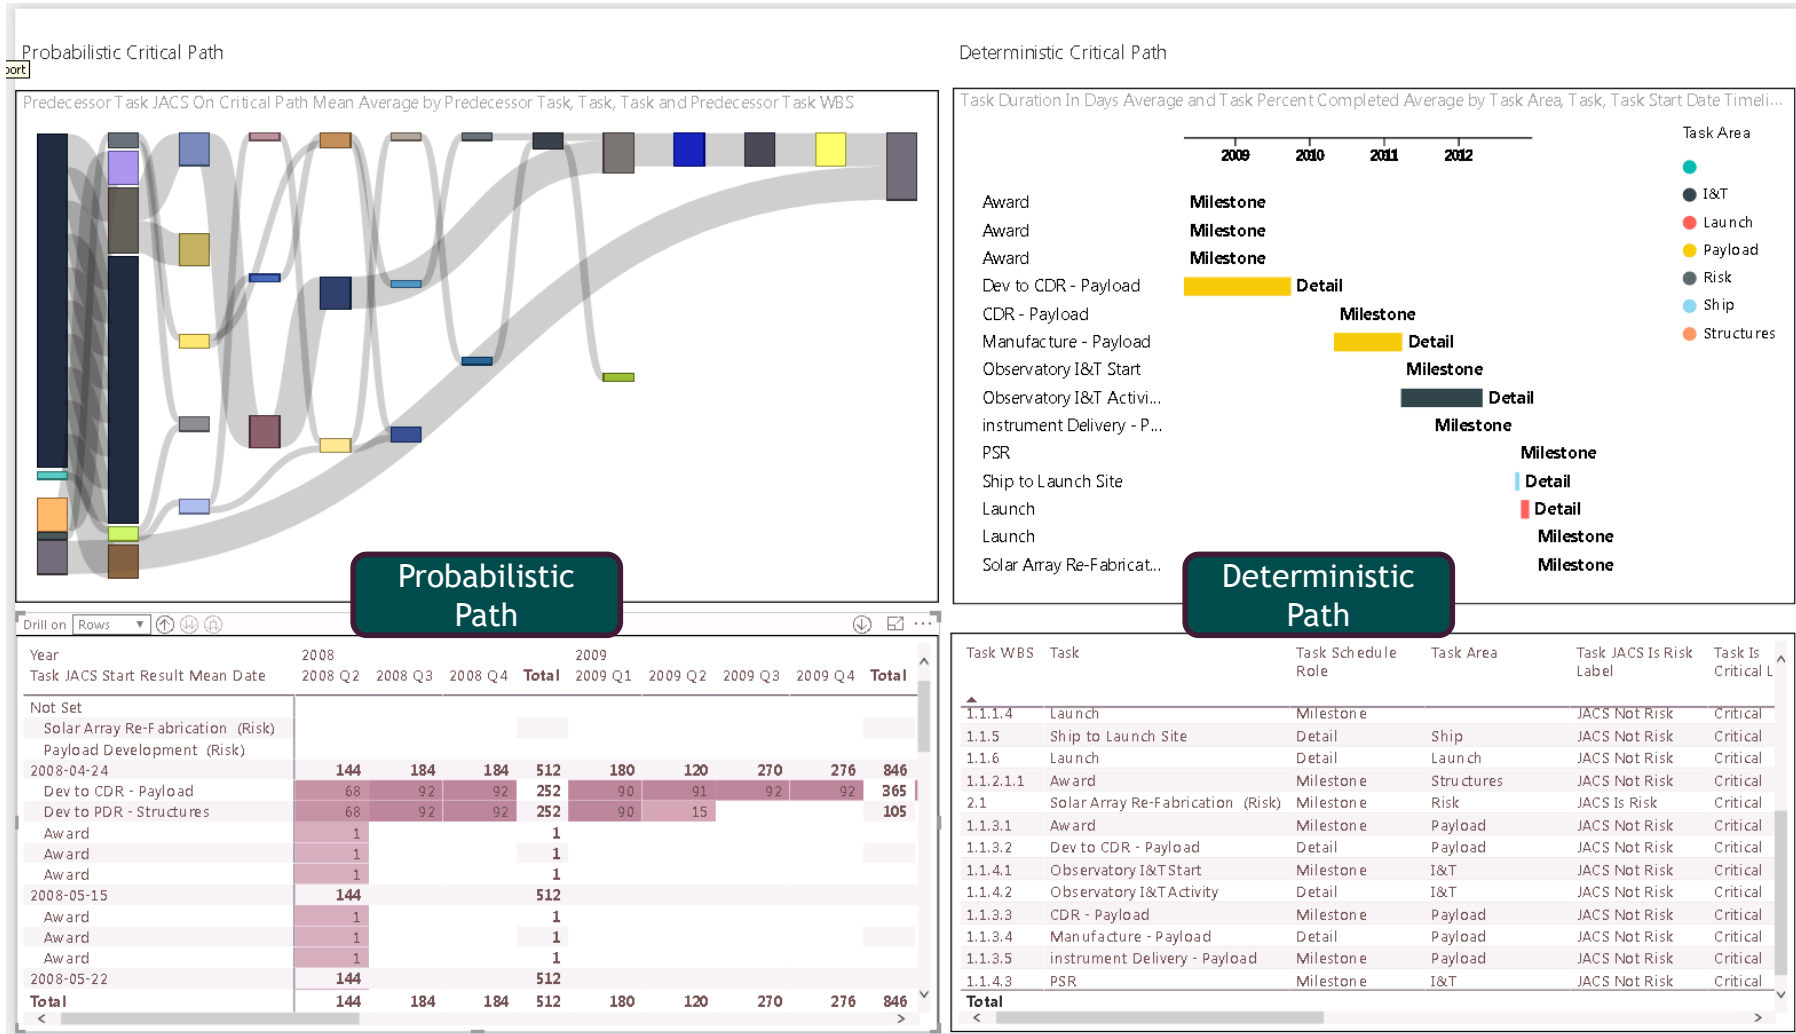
Probabilistic Critical Path

port

Predecessor Task JACS On Critical Path Mean Average by Predecessor Task, Task, Task and Predecessor Task WBS

Probabilistic Path

Drill on Rows

Deterministic Critical Path

Task Duration In Days Average and Task Percent Completed Average by Task Area, Task, Task Start Date Timeli...

2009 2010 2011 2012

Task Area
I&T
Launch
Payload
Risk
Ship
Structures

| Task | Timeline |
|---|---|
| Award | Milestone |
| Award | Milestone |
| Award | Milestone |
| Dev to CDR - Payload | Detail |
| CDR - Payload | Milestone |
| Manufacture - Payload | Detail |
| Observatory I&T Start | Milestone |
| Observatory I&T Activi... | Detail |
| instrument Delivery - P... | Milestone |
| PSR | Milestone |
| Ship to Launch Site | Detail |
| Launch | Detail |
| Launch | Milestone |
| Solar Array Re-Fabricat... | Milestone |

Deterministic Path

| Year / Task JACS Start Result Mean Date | 2008 2008 Q2 | 2008 Q3 | 2008 Q4 | Total | 2009 2009 Q1 | 2009 Q2 | 2009 Q3 | 2009 Q4 | Total |
|---|---|---|---|---|---|---|---|---|---|
| Not Set | | | | | | | | | |
| Solar Array Re-Fabrication (Risk) | | | | | | | | | |
| Payload Development (Risk) | | | | | | | | | |
| 2008-04-24 | 144 | 184 | 184 | 512 | 180 | 120 | 270 | 276 | 846 |
| Dev to CDR - Payload | 68 | 92 | 92 | 252 | 90 | 91 | 92 | 92 | 365 |
| Dev to PDR - Structures | 68 | 92 | 92 | 252 | 90 | 15 | | | 105 |
| Award | 1 | | | 1 | | | | | |
| Award | 1 | | | 1 | | | | | |
| Award | 1 | | | 1 | | | | | |
| 2008-05-15 | 144 | | | 512 | | | | | |
| Award | 1 | | | 1 | | | | | |
| Award | 1 | | | 1 | | | | | |
| Award | 1 | | | 1 | | | | | |
| 2008-05-22 | 144 | | | 512 | | | | | |
| Total | 144 | 184 | 184 | 512 | 180 | 120 | 270 | 276 | 846 |

| Task WBS | Task | Task Schedule Role | Task Area | Task JACS Is Risk Label | Task Is Critical L |
|---|---|---|---|---|---|
| 1.1.1.4 | Launch | Milestone | | JACS Not Risk | Critical |
| 1.1.5 | Ship to Launch Site | Detail | Ship | JACS Not Risk | Critical |
| 1.1.6 | Launch | Detail | Launch | JACS Not Risk | Critical |
| 1.1.2.1.1 | Award | Milestone | Structures | JACS Not Risk | Critical |
| 2.1 | Solar Array Re-Fabrication (Risk) | Milestone | Risk | JACS Is Risk | Critical |
| 1.1.3.1 | Award | Milestone | Payload | JACS Not Risk | Critical |
| 1.1.3.2 | Dev to CDR - Payload | Detail | Payload | JACS Not Risk | Critical |
| 1.1.4.1 | Observatory I&T Start | Milestone | I&T | JACS Not Risk | Critical |
| 1.1.4.2 | Observatory I&T Activity | Detail | I&T | JACS Not Risk | Critical |
| 1.1.3.3 | CDR - Payload | Milestone | Payload | JACS Not Risk | Critical |
| 1.1.3.4 | Manufacture - Payload | Detail | Payload | JACS Not Risk | Critical |
| 1.1.3.5 | instrument Delivery - Payload | Milestone | Payload | JACS Not Risk | Critical |
| 1.1.4.3 | PSR | Milestone | I&T | JACS Not Risk | Critical |
| Total | | | | | |